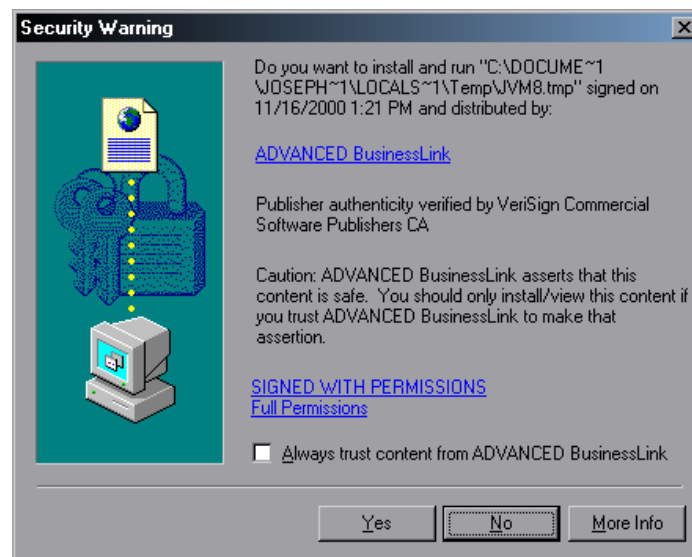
Security Warning

Do you want to install and run "C:\DOCUME~1\JOSEPH~1\LOCALS~1\Temp\JVM8.tmp" signed on 11/16/2000 1:21 PM and distributed by:

ADVANCED BusinessLink

Publisher authenticity verified by VeriSign Commercial Software Publishers CA

Caution: ADVANCED BusinessLink asserts that this content is safe. You should only install/view this content if you trust ADVANCED BusinessLink to make that assertion.

SIGNED WITH PERMISSIONS
Full Permissions

Always trust content from ADVANCED BusinessLink

Yes No More Info